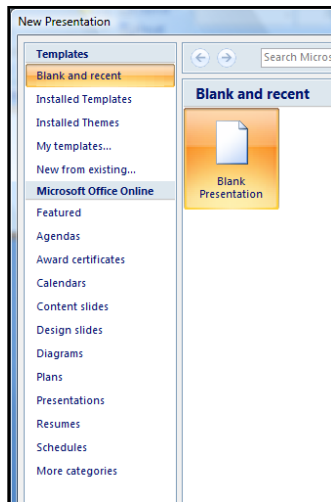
New Presentation

Templates
Blank and recent
Installed Templates
Installed Themes
My templates...
New from existing...
Microsoft Office Online
Featured
Agendas
Award certificates
Calendars
Content slides
Design slides
Diagrams
Plans
Presentations
Resumes
Schedules
More categories

Search Micros

Blank and recent

Blank Presentation